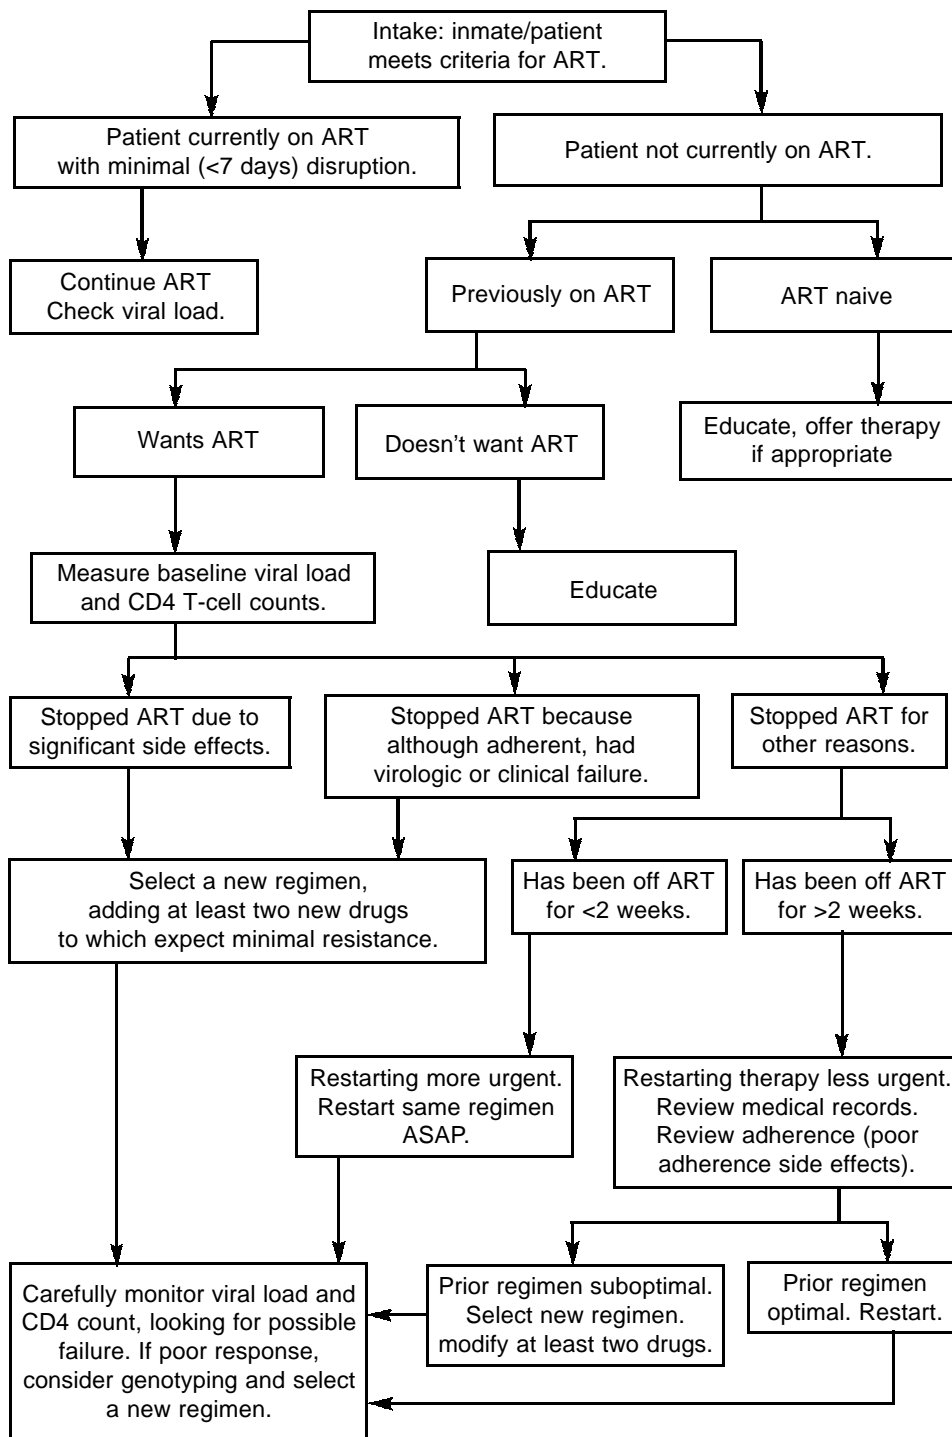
Intake: inmate/patient meets criteria for ART.

Patient currently on ART with minimal (<7 days) disruption.

Patient not currently on ART.

Continue ART Check viral load.

Previously on ART

ART naive

Wants ART

Doesn't want ART

Educate, offer therapy if appropriate

Measure baseline viral load and CD4 T-cell counts.

Educate

Stopped ART due to significant side effects.

Stopped ART because although adherent, had virologic or clinical failure.

Stopped ART for other reasons.

Select a new regimen, adding at least two new drugs to which expect minimal resistance.

Has been off ART for <2 weeks.

Has been off ART for >2 weeks.

Restarting more urgent. Restart same regimen ASAP.

Restarting therapy less urgent. Review medical records. Review adherence (poor adherence side effects).

Carefully monitor viral load and CD4 count, looking for possible failure. If poor response, consider genotyping and select a new regimen.

Prior regimen suboptimal. Select new regimen. modify at least two drugs.

Prior regimen optimal. Restart.